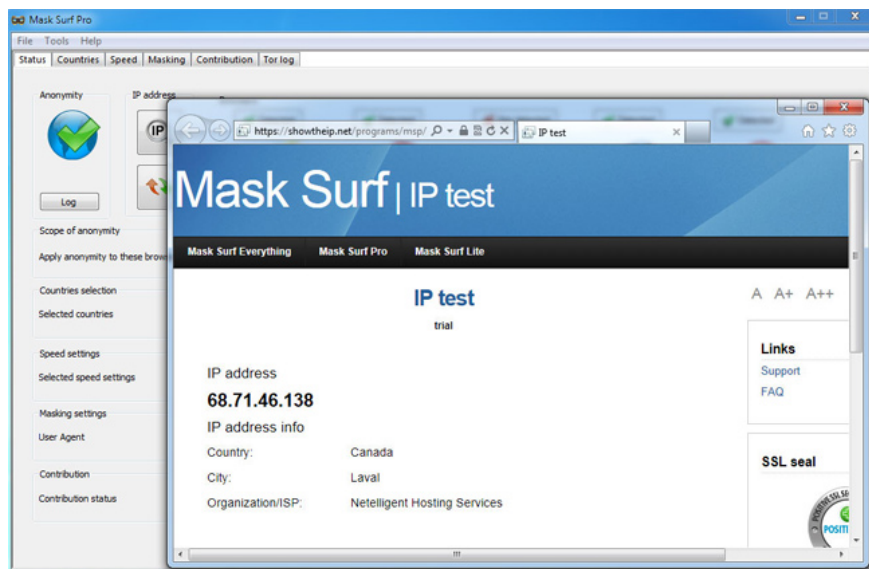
Mask Surf Pro

File Tools Help

Status Countries Speed Masking Contribution Tor log

Anonymity

IP address

Log

Scope of anonymity

Apply anonymity to these brow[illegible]

Countries selection

Selected countries

Speed settings

Selected speed settings

Masking settings

User Agent

Contribution

Contribution status

https://showtheip.net/programs/msp/

IP test

Mask Surf | IP test

Mask Surf Everything Mask Surf Pro Mask Surf Lite

IP test

trial

A A+ A++

Links

Support

FAQ

SSL seal

IP address

68.71.46.138

IP address info

| Country: | Canada |
|---|---|
| City: | Laval |
| Organization/ISP: | Netelligent Hosting Services |